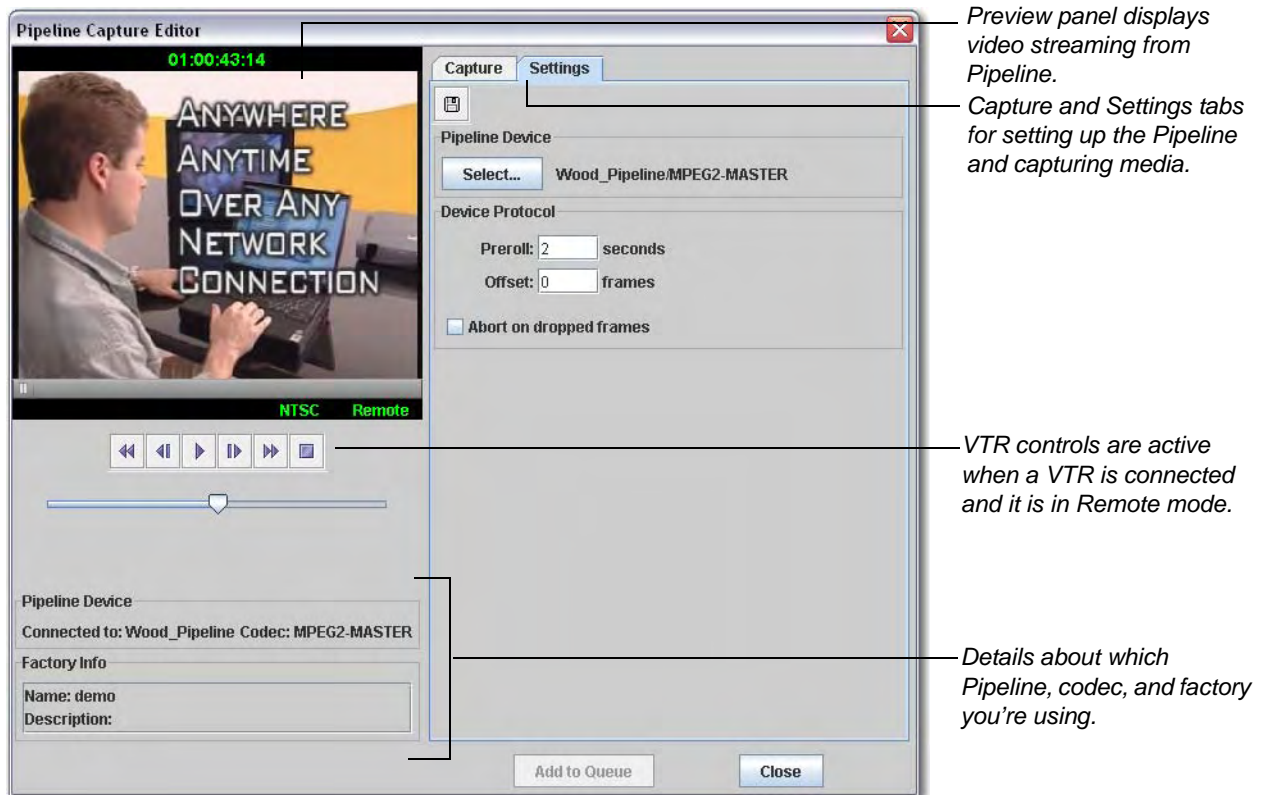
Pipeline Capture Editor

01:00:43:14

ANYWHERE
ANYTIME
OVER ANY
NETWORK
CONNECTION

NTSC Remote

Capture Settings

Pipeline Device

Select... Wood_Pipeline/MPEG2-MASTER

Device Protocol

Preroll: 2 seconds

Offset: 0 frames

Abort on dropped frames

Pipeline Device

Connected to: Wood_Pipeline Codec: MPEG2-MASTER

Factory Info

Name: demo
Description:

Add to Queue Close

Preview panel displays video streaming from Pipeline.

Capture and Settings tabs for setting up the Pipeline and capturing media.

VTR controls are active when a VTR is connected and it is in Remote mode.

Details about which Pipeline, codec, and factory you're using.